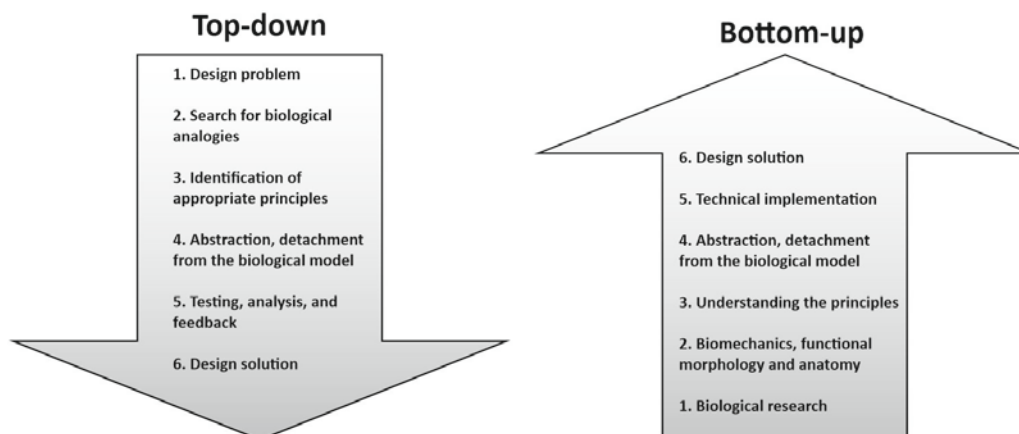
Top-down

1. Design problem

2. Search for biological analogies

3. Identification of appropriate principles

4. Abstraction, detachment from the biological model

5. Testing, analysis, and feedback

6. Design solution

Bottom-up

6. Design solution

5. Technical implementation

4. Abstraction, detachment from the biological model

3. Understanding the principles

2. Biomechanics, functional morphology and anatomy

1. Biological research